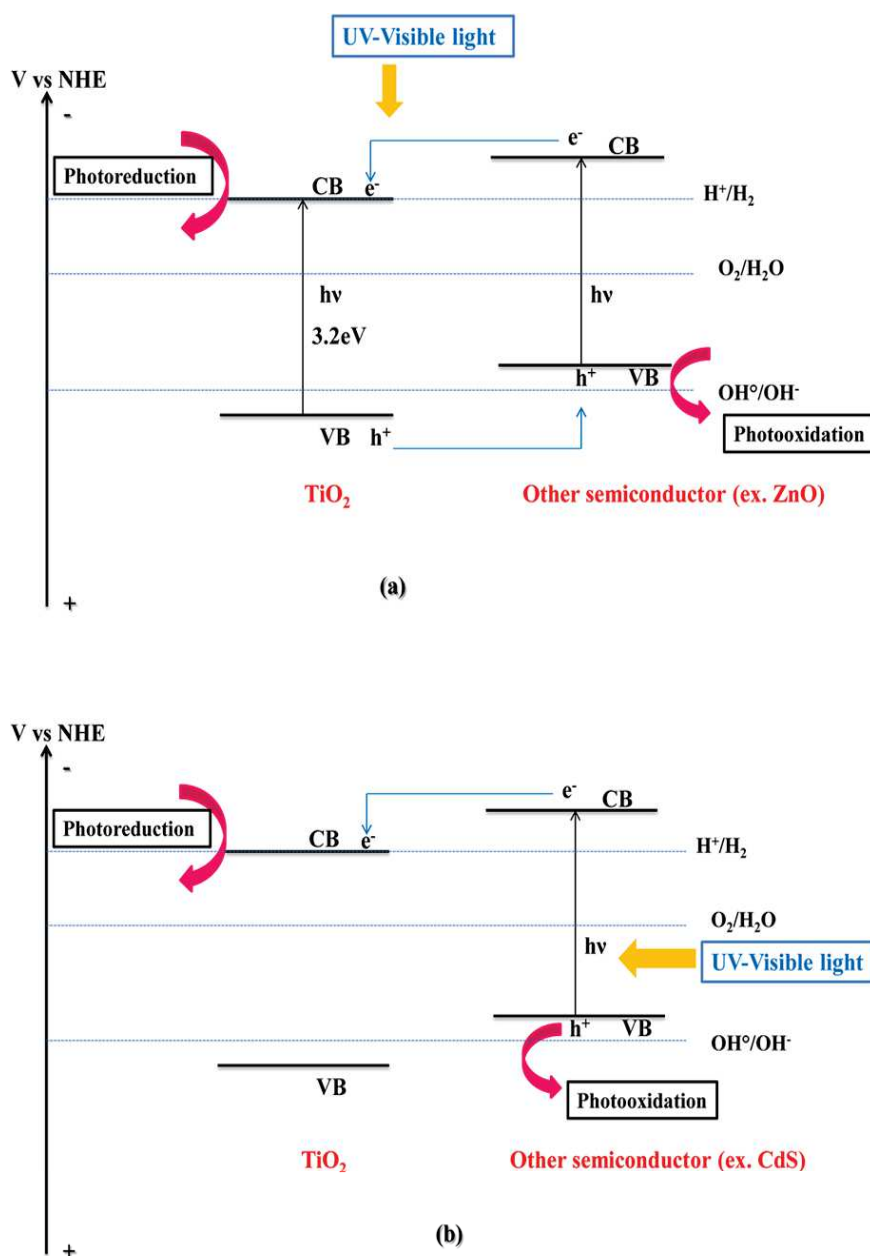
UV-Visible light

V vs NHE

-

Photoreduction

CB $e^-$

$e^-$ CB

$H^+/H_2$

$O_2/H_2O$

hν

3.2eV

hν

$h^+$ VB

OH°/OH$^-$

VB $h^+$

Photooxidation

$TiO_2$

Other semiconductor (ex. ZnO)

(a)

+

V vs NHE

-

Photoreduction

CB $e^-$

$e^-$ CB

$H^+/H_2$

$O_2/H_2O$

hν

UV-Visible light

$h^+$ VB

OH°/OH$^-$

VB

Photooxidation

$TiO_2$

Other semiconductor (ex. CdS)

(b)

+